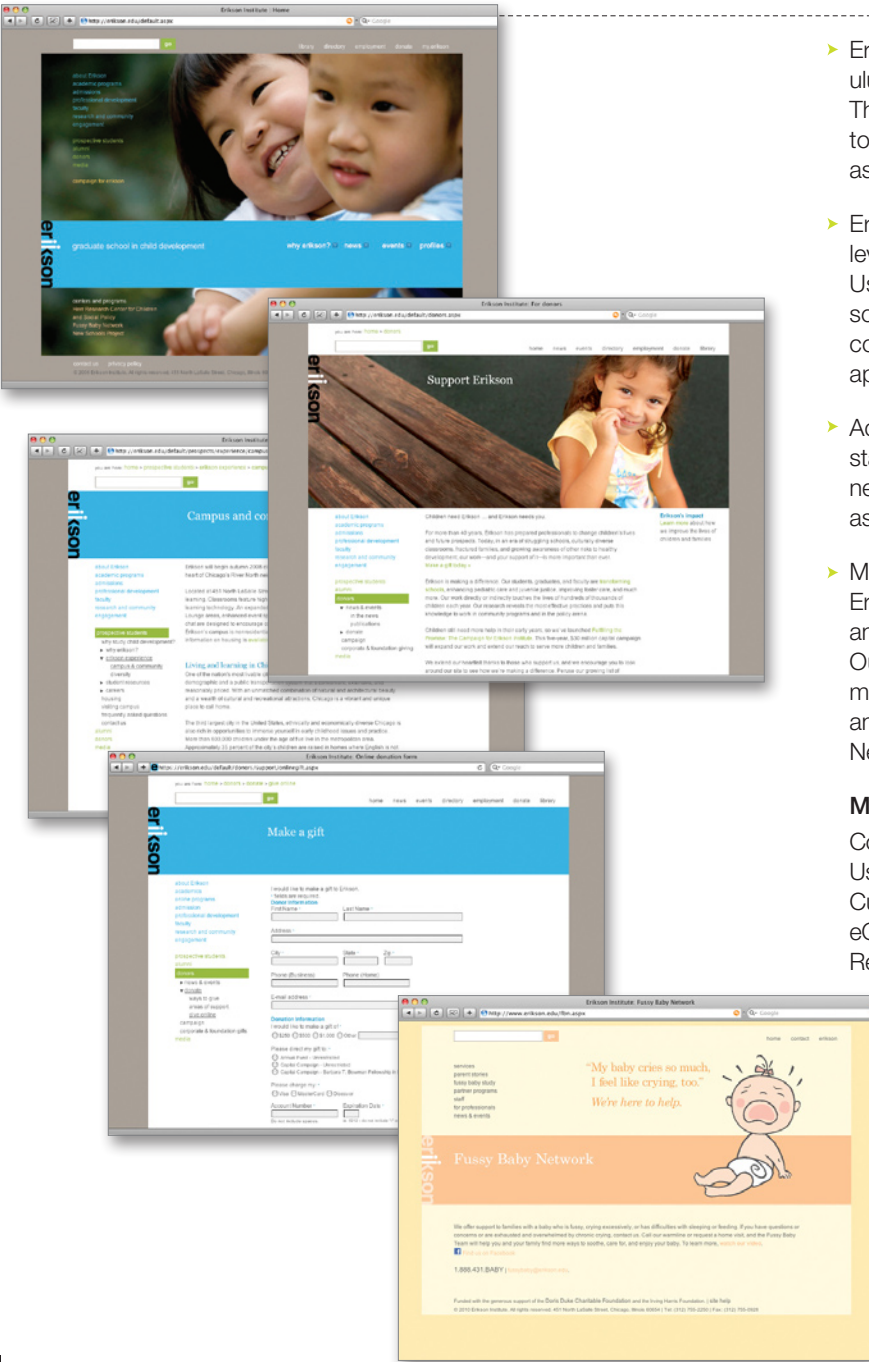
Erikson Institute | Home

http://erikson.edu/default.aspx

go

library directory employment donate myerikson

about Erikson
academic programs
admissions
professional development
faculty
research and community engagement

prospective students
alumni
donors
media

campaign for erikson

erikson

graduate school in child development

why erikson? news events profiles

centers and programs
New Research Center for Children and Social Policy
Fussy Baby Network
New Schools Project

contact us privacy policy

Erikson Institute: For donors

http://erikson.edu/default/donors.aspx

you are here: home » donors

go

home news events directory employment donate library

Support Erikson

about Erikson
academic programs
admissions
professional development
faculty
research and community engagement

prospective students
alumni
donors
news & events
in the news
publications
donate
campaign
corporate & foundation giving
media

Children need Erikson ... and Erikson needs you.

Erikson's impact
Learn more about how we improve the lives of children and families

Erikson Institute: Campus

you are here: home » prospective students » erikson experience » campus

Campus and co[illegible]

about Erikson
academic programs
admissions
professional development
faculty
research and community engagement

prospective students
why study child development?
why erikson?
campus experience
campus & community
diversity
student resources
careers
housing
visiting campus
frequently asked questions
contact us
alumni
donors
media

Living and learning in Chi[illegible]

Erikson Institute: Online donation form

http://erikson.edu/default/donors/support/onlinegift.aspx

you are here: home » donors » donate » give online

go

home news events directory employment donate library

Make a gift

about Erikson
academics
online programs
admission
professional development
faculty
research and community engagement

prospective students
alumni
donors
news & events
donate
ways to give
areas of support
give online
campaign
corporate & foundation gifts
media

I would like to make a gift to Erikson.
Donor Information
First Name
Last Name
Address
City
State
Zip
Phone (Business)
Phone (Home)
E-mail address
Donation Information
I would like to make a gift of
Please direct my gift to
Please charge my
Visa MasterCard Discover
Account Number
Expiration Date

Erikson Institute: Fussy Baby Network

http://www.erikson.edu/fbn.aspx

go

home contact erikson

services
parent stories
fussy baby study
partner programs
staff
for professionals
news & events

"My baby cries so much, I feel like crying, too."
We're here to help.

erikson

Fussy Baby Network

1.888.431.BABY

Er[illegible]
ul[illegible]
Th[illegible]
to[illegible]
as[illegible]

Er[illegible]
le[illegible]
Us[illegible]
so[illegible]
co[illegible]
ap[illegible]

Ac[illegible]
st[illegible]
ne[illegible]
as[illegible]

M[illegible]
Er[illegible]
an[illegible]
O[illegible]
m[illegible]
an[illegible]
Ne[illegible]

M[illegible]

Co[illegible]
Us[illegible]
Cu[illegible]
eC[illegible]
Re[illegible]